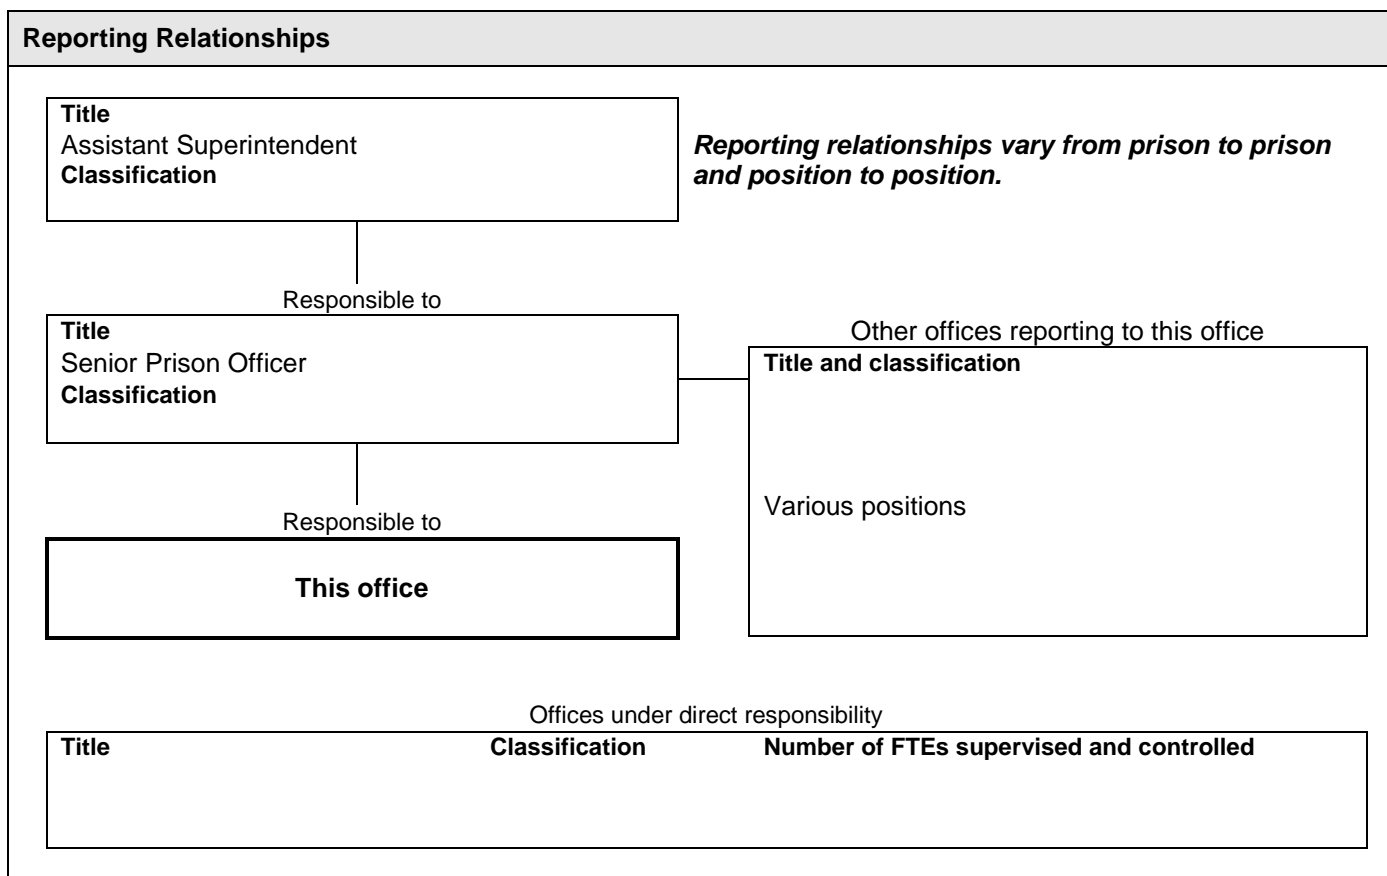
Reporting Relationships

Title
Assistant Superintendent
Classification

Reporting relationships vary from prison to prison and position to position.

Responsible to

Title
Senior Prison Officer
Classification

Other offices reporting to this office

Title and classification

Various positions

Responsible to

This office

Offices under direct responsibility

| Title | Classification | Number of FTEs supervised and controlled |
|---|---|---|
| | | |